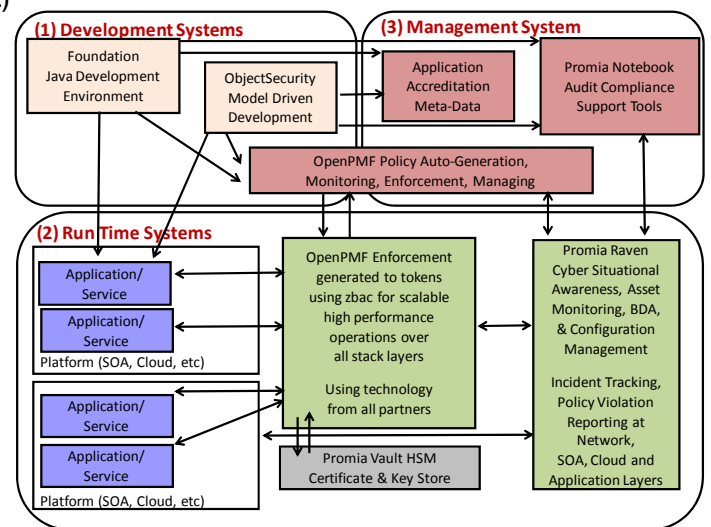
(1) Development Systems

Foundation Java Development Environment

ObjectSecurity Model Driven Development

(3) Management System

Application Accreditation Meta-Data

Promia Notebook Audit Compliance Support Tools

OpenPMF Policy Auto-Generation, Monitoring, Enforcement, Managing

(2) Run Time Systems

Application/ Service

Application/ Service

Platform (SOA, Cloud, etc)

Application/ Service

Application/ Service

Platform (SOA, Cloud, etc)

OpenPMF Enforcement generated to tokens using zbac for scalable high performance operations over all stack layers

Using technology from all partners

Promia Vault HSM Certificate & Key Store

Promia Raven Cyber Situational Awareness, Asset Monitoring, BDA, & Configuration Management

Incident Tracking, Policy Violation Reporting at Network, SOA, Cloud and Application Layers